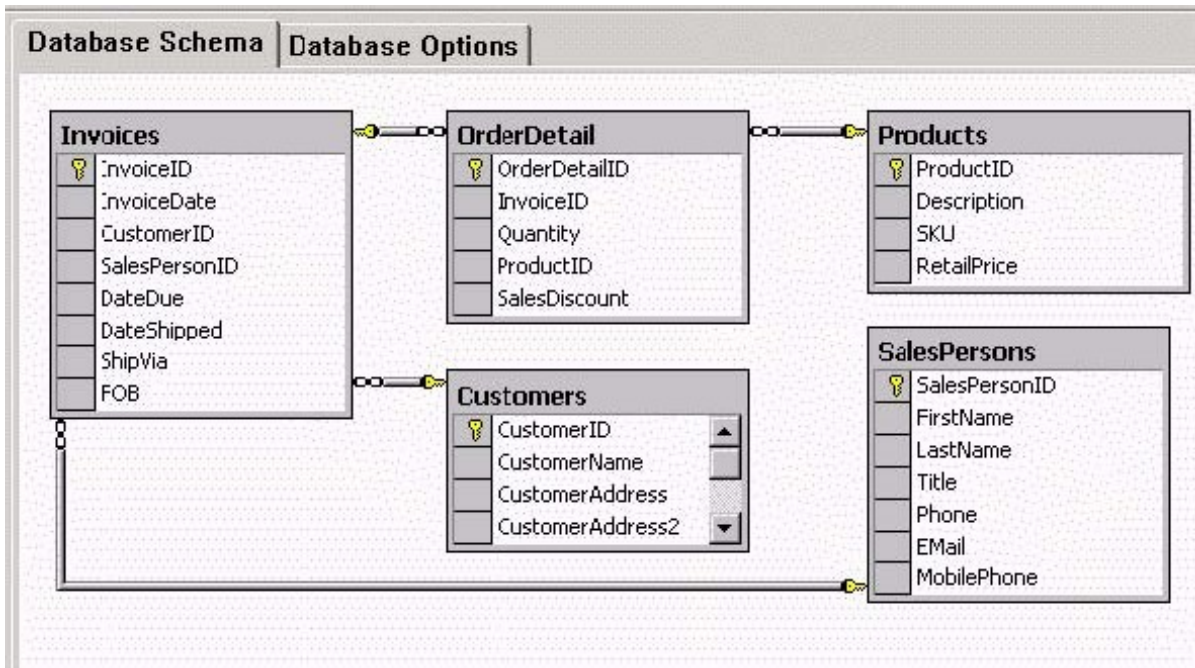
Database Schema
Database Options

Invoices
InvoiceID
InvoiceDate
CustomerID
SalesPersonID
DateDue
DateShipped
ShipVia
FOB

OrderDetail
OrderDetailID
InvoiceID
Quantity
ProductID
SalesDiscount

Products
ProductID
Description
SKU
RetailPrice

Customers
CustomerID
CustomerName
CustomerAddress
CustomerAddress2

SalesPersons
SalesPersonID
FirstName
LastName
Title
Phone
EMail
MobilePhone